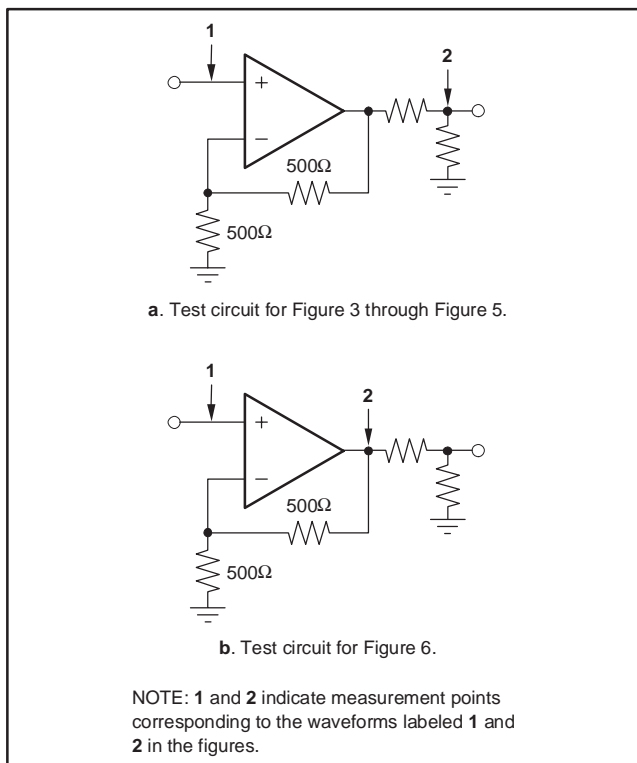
1

2

+

−

500Ω

500Ω

**a**. Test circuit for Figure 3 through Figure 5.

1

2

+

−

500Ω

500Ω

**b**. Test circuit for Figure 6.

NOTE: **1** and **2** indicate measurement points corresponding to the waveforms labeled **1** and **2** in the figures.